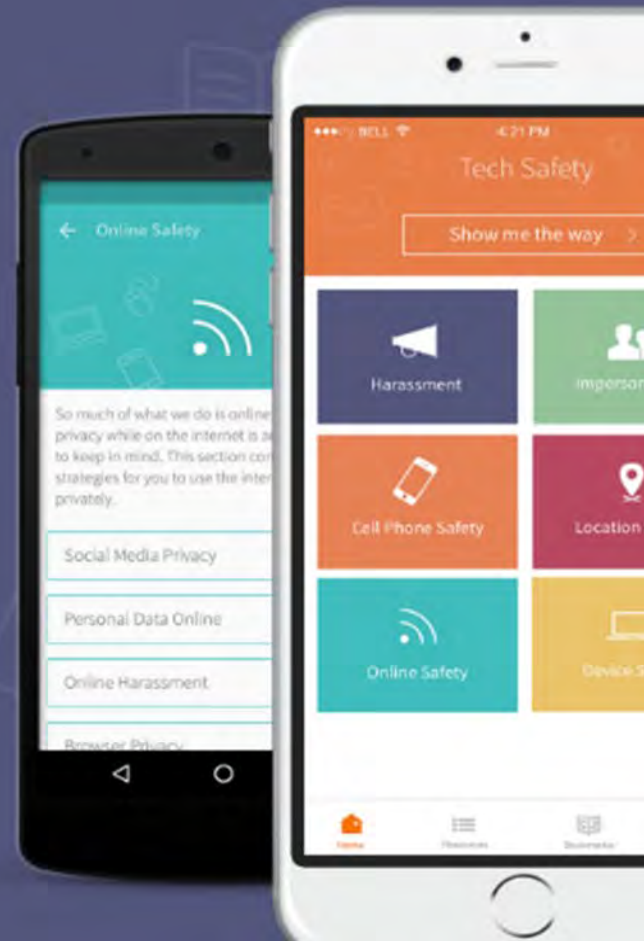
Online Safety

So much of what we do is online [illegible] privacy while on the internet is a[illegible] to keep in mind. This section co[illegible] strategies for you to use the inter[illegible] privately.

Social Media Privacy

Personal Data Online

Online Harassment

Browser Privacy

●●●○○ BELL 4:21 PM

Tech Safety

Show me the way >

Harassment

Imperson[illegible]

Cell Phone Safety

Location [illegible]

Online Safety

Device S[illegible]

Home

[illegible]

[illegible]